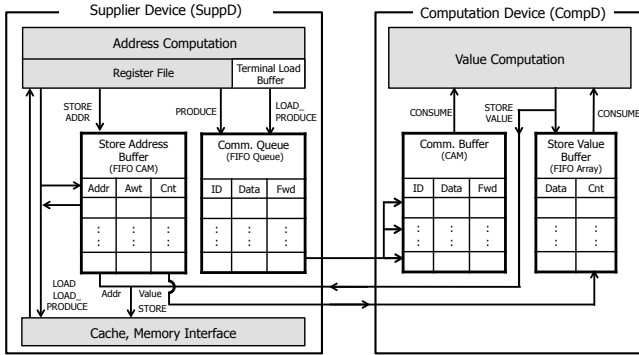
Supplier Device (SuppD)

Address Computation

Register File

Terminal Load Buffer

STORE ADDR

PRODUCE

LOAD_ PRODUCE

Store Address Buffer (FIFO CAM)

| Addr | Awt | Cnt |
|---|---|---|
| | | |
| : | : | : |
| | | |

Comm. Queue (FIFO Queue)

| ID | Data | Fwd |
|---|---|---|
| | | |
| : | : | : |
| | | |

LOAD

LOAD_ PRODUCE

Addr

Value

STORE

Cache, Memory Interface

Computation Device (CompD)

Value Computation

CONSUME

STORE VALUE

CONSUME

Comm. Buffer (CAM)

| ID | Data | Fwd |
|---|---|---|
| | | |
| : | : | : |
| | | |

Store Value Buffer (FIFO Array)

| Data | Cnt |
|---|---|
| | |
| : | : |
| | |